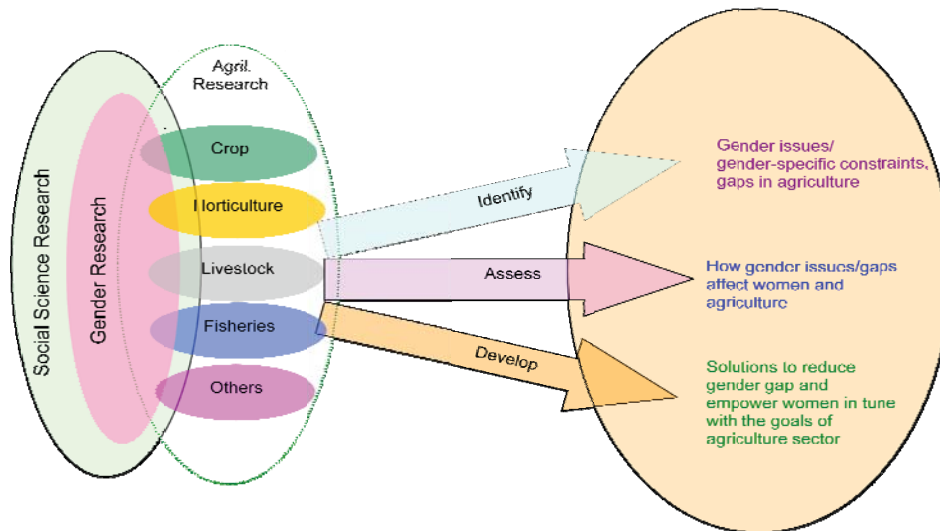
Social Science Research

Gender Research

Agril. Research

Crop

Horticulture

Livestock

Fisheries

Others

Identify

Assess

Develop

Gender issues/ gender-specific constraints, gaps in agriculture

How gender issues/gaps affect women and agriculture

Solutions to reduce gender gap and empower women in tune with the goals of agriculture sector